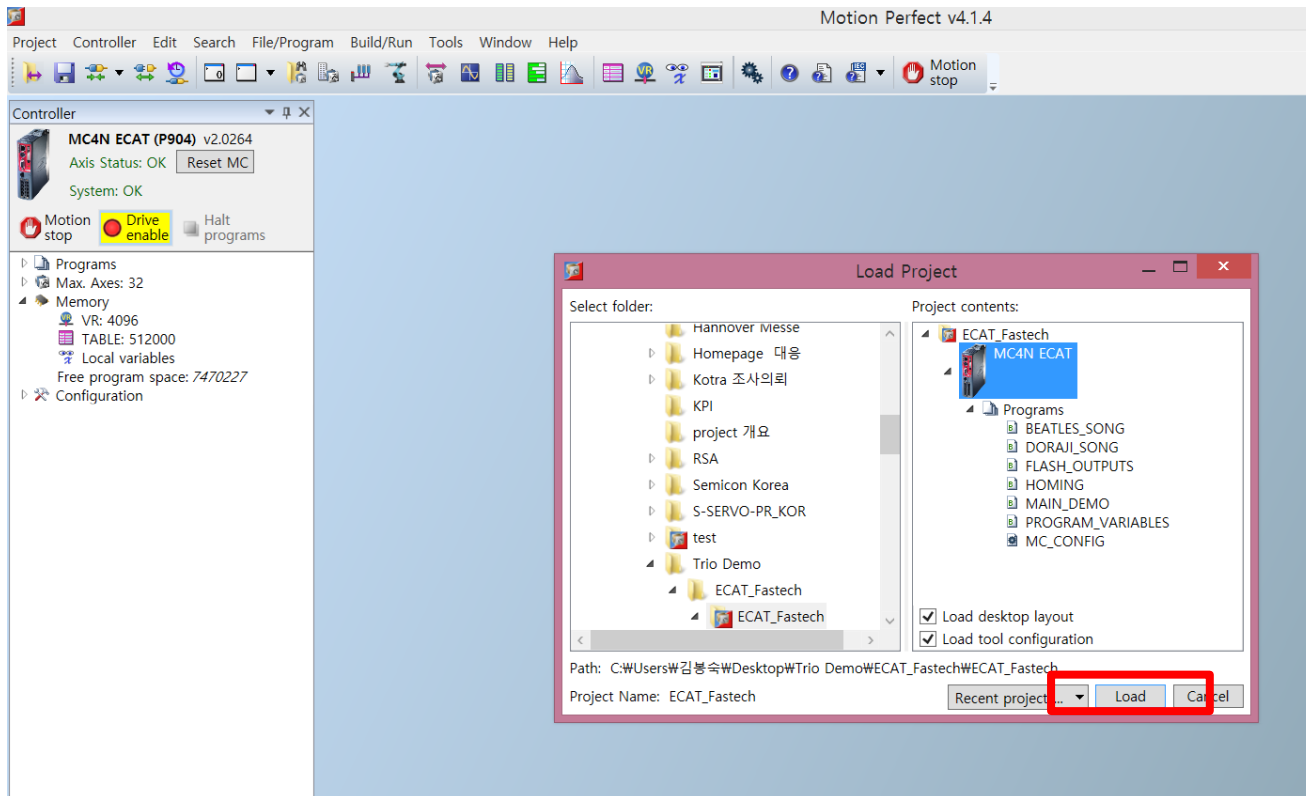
Motion Perfect v4.1.4

Project Controller Edit Search File/Program Build/Run Tools Window Help

Motion stop

Controller

MC4N ECAT (P904) v2.0264
Axis Status: OK Reset MC
System: OK

Motion stop Drive enable Halt programs

Programs
Max. Axes: 32
Memory
VR: 4096
TABLE: 512000
Local variables
Free program space: 7470227
Configuration

Load Project

Select folder:
Hannover Messe
Homepage 대응
Kotra 조사의뢰
KPI
project 개요
RSA
Semicon Korea
S-SERVO-PR_KOR
test
Trio Demo
ECAT_Fastech
ECAT_Fastech

Project contents:
ECAT_Fastech
MC4N ECAT
Programs
BEATLES_SONG
DORAJI_SONG
FLASH_OUTPUTS
HOMING
MAIN_DEMO
PROGRAM_VARIABLES
MC_CONFIG

Load desktop layout
Load tool configuration

Path: C:₩Users₩김봉숙₩Desktop₩Trio Demo₩ECAT_Fastech₩ECAT_Fastech

Project Name: ECAT_Fastech

Recent project... Load Cancel